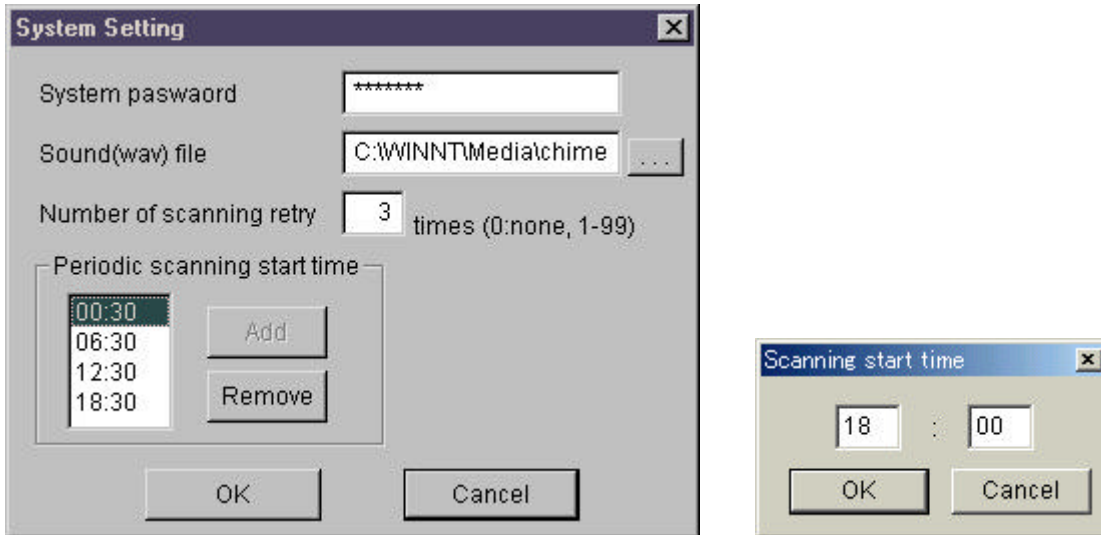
System Setting

System paswaord *******

Sound(wav) file C:\WINNT\Media\chime ...

Number of scanning retry 3 times (0:none, 1-99)

Periodic scanning start time

00:30
06:30
12:30
18:30

Add

Remove

OK

Cancel

Scanning start time

18 : 00

OK

Cancel